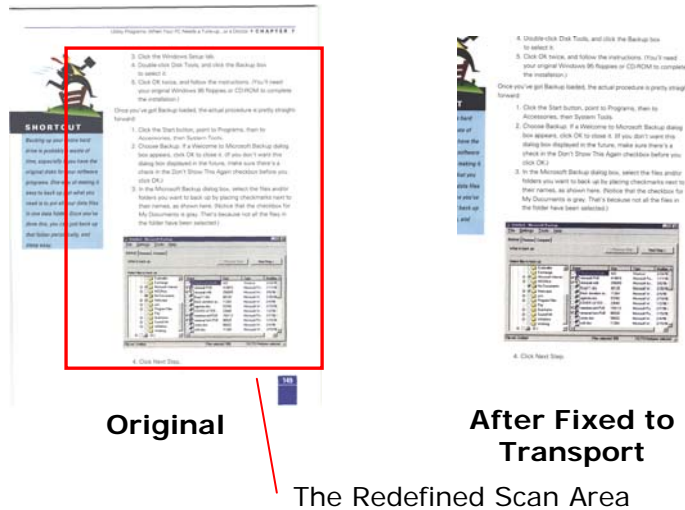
Utility Programs: When Your PC Needs a Tune-up...or a Doctor ▮ CHAPTER 7

3. Click the Windows Setup tab.
4. Double-click Disk Tools, and click the Backup box to select it.
5. Click OK twice, and follow the instructions. (You'll need your original Windows 95 floppies or CD-ROM to complete the installation.)

Once you've got Backup loaded, the actual procedure is pretty straightforward:

1. Click the Start button, point to Programs, then to Accessories, then System Tools.
2. Choose Backup. If a Welcome to Microsoft Backup dialog box appears, click OK to close it. (If you don't want the dialog box displayed in the future, make sure there's a check in the Don't Show This Again checkbox before you click OK.)
3. In the Microsoft Backup dialog box, select the files and/or folders you want to back up by placing checkmarks next to their names, as shown here. (Notice that the checkbox for My Documents is gray. That's because not all the files in the folder have been selected.)

4. Click Next Step.

SHORTCUT

Backing up your entire hard drive is probably a waste of time, especially if you have the original disks for your software programs. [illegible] easy to back up what you need to is to put all your data files in one data folder. Once you've done this, you can just back up that folder periodically, and sleep easy.

145

Original

After Fixed to Transport

The Redefined Scan Area